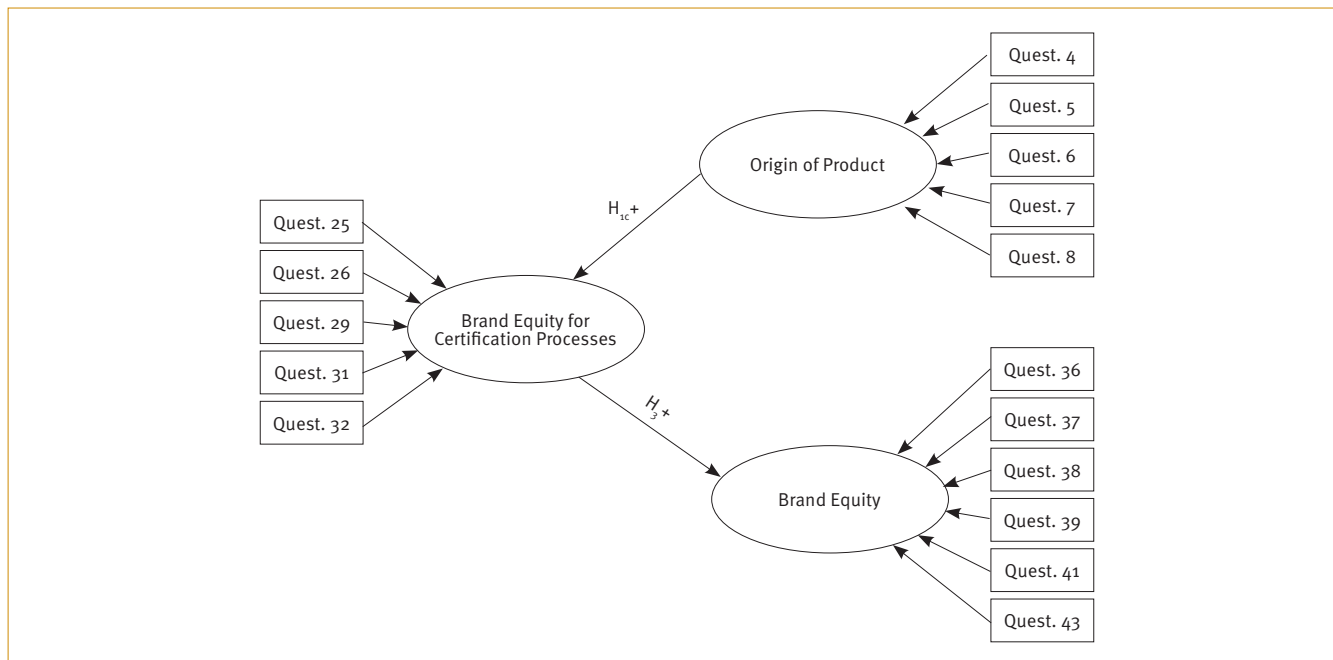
Quest. 4
Quest. 5
Quest. 6
Quest. 7
Quest. 8
Origin of Product
$H_{1c}+$
Quest. 25
Quest. 26
Quest. 29
Quest. 31
Quest. 32
Brand Equity for Certification Processes
$H_{3}+$
Brand Equity
Quest. 36
Quest. 37
Quest. 38
Quest. 39
Quest. 41
Quest. 43